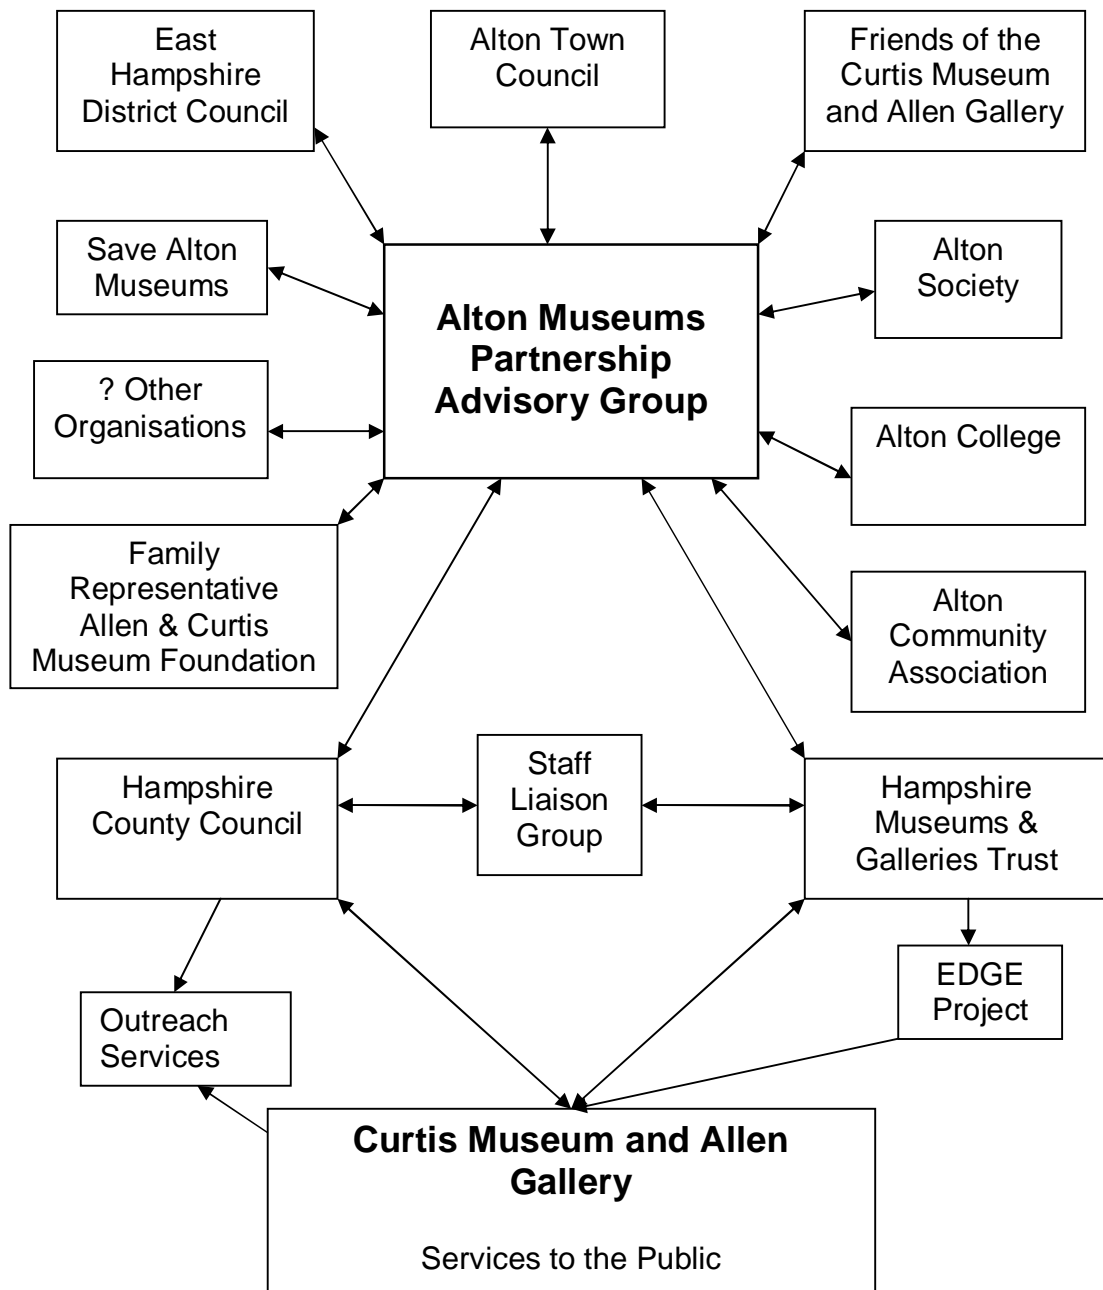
East Hampshire District Council

Alton Town Council

Friends of the Curtis Museum and Allen Gallery

Save Alton Museums

Alton Museums Partnership Advisory Group

Alton Society

? Other Organisations

Alton College

Family Representative Allen & Curtis Museum Foundation

Alton Community Association

Hampshire County Council

Staff Liaison Group

Hampshire Museums & Galleries Trust

EDGE Project

Outreach Services

Curtis Museum and Allen Gallery

Services to the Public